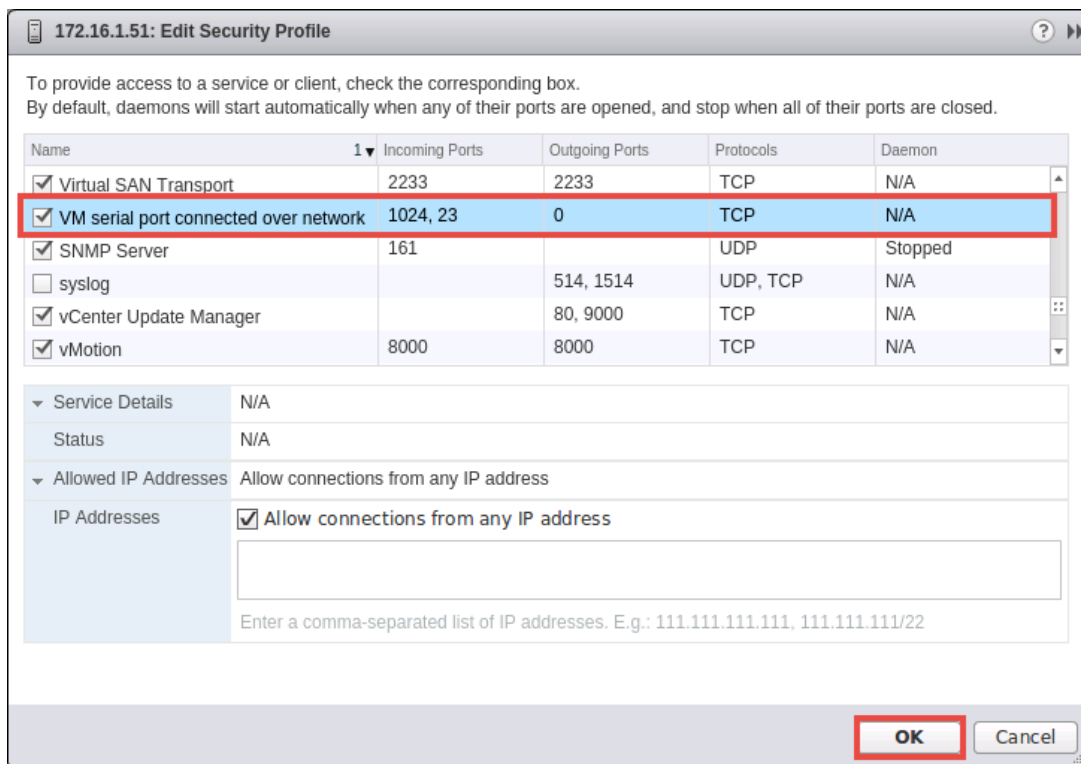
172.16.1.51: Edit Security Profile

To provide access to a service or client, check the corresponding box.
By default, daemons will start automatically when any of their ports are opened, and stop when all of their ports are closed.

| Name 1 | Incoming Ports | Outgoing Ports | Protocols | Daemon |
|---|---|---|---|---|
| ☑ Virtual SAN Transport | 2233 | 2233 | TCP | N/A |
| ☑ VM serial port connected over network | 1024, 23 | 0 | TCP | N/A |
| ☑ SNMP Server | 161 | | UDP | Stopped |
| ☐ syslog | | 514, 1514 | UDP, TCP | N/A |
| ☑ vCenter Update Manager | | 80, 9000 | TCP | N/A |
| ☑ vMotion | 8000 | 8000 | TCP | N/A |

Service Details N/A
Status N/A
Allowed IP Addresses Allow connections from any IP address
IP Addresses ☑ Allow connections from any IP address

Enter a comma-separated list of IP addresses. E.g.: 111.111.111.111, 111.111.111/22

OK Cancel